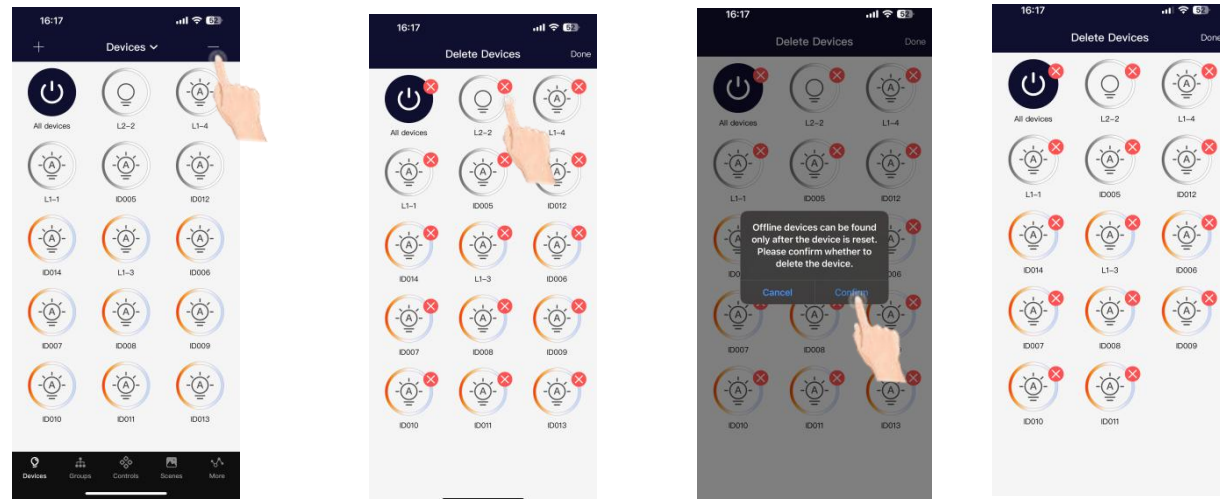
16:17
Devices
All devices
L2-2
L1-4
L1-1
ID005
ID012
ID014
L1-3
ID006
ID007
ID008
ID009
ID010
ID011
ID013
Devices
Groups
Controls
Scenes
More

16:17
Delete Devices
Done
All devices
L2-2
L1-4
L1-1
ID005
ID012
ID014
L1-3
ID006
ID007
ID008
ID009
ID010
ID011
ID013

16:17
Delete Devices
Done
All devices
L2-2
L1-4
L1-1
ID005
ID012
Offline devices can be found only after the device is reset. Please confirm whether to delete the device.
Cancel
Confirm
ID007
ID008
ID010
ID011
ID013

16:17
Delete Devices
Done
All devices
L2-2
L1-4
L1-1
ID005
ID012
ID014
L1-3
ID006
ID007
ID008
ID009
ID010
ID011